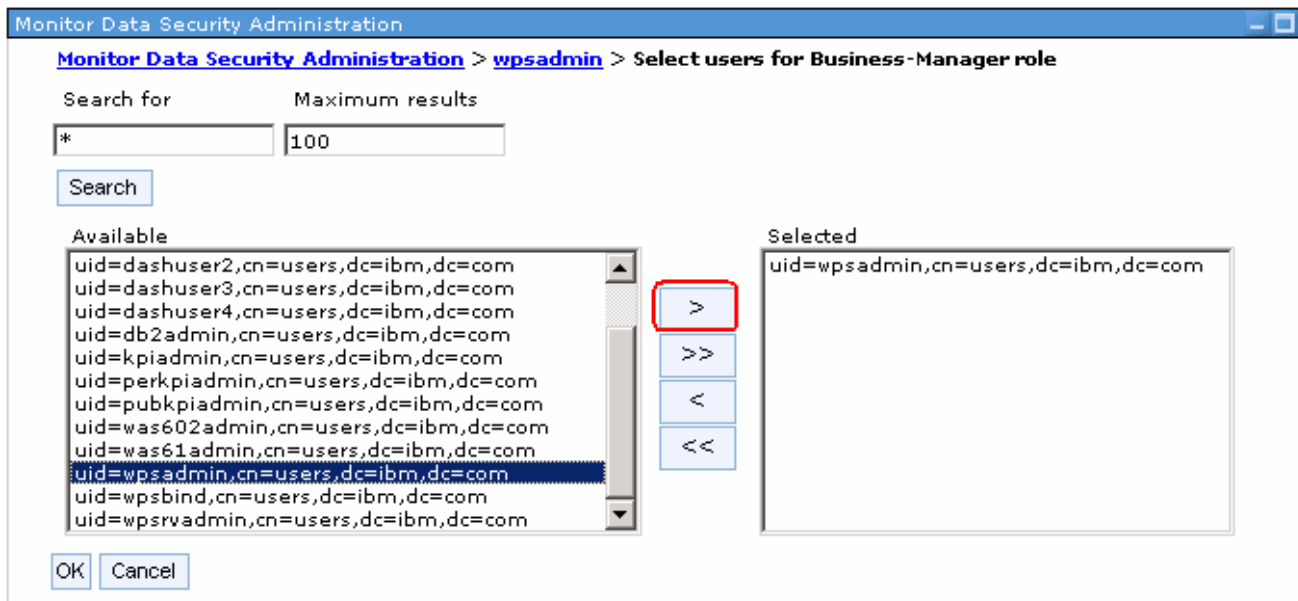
Monitor Data Security Administration

Monitor Data Security Administration > wpsadmin > Select users for Business-Manager role

Search for

*

Maximum results

100

Search

Available

uid=dashuser2,cn=users,dc=ibm,dc=com
uid=dashuser3,cn=users,dc=ibm,dc=com
uid=dashuser4,cn=users,dc=ibm,dc=com
uid=db2admin,cn=users,dc=ibm,dc=com
uid=kpiadmin,cn=users,dc=ibm,dc=com
uid=perkpiadmin,cn=users,dc=ibm,dc=com
uid=pubkpiadmin,cn=users,dc=ibm,dc=com
uid=was602admin,cn=users,dc=ibm,dc=com
uid=was61admin,cn=users,dc=ibm,dc=com
uid=wpsadmin,cn=users,dc=ibm,dc=com
uid=wpsbind,cn=users,dc=ibm,dc=com
uid=wpsrvadmin,cn=users,dc=ibm,dc=com

>

>>

<

<<

Selected

uid=wpsadmin,cn=users,dc=ibm,dc=com

OK

Cancel